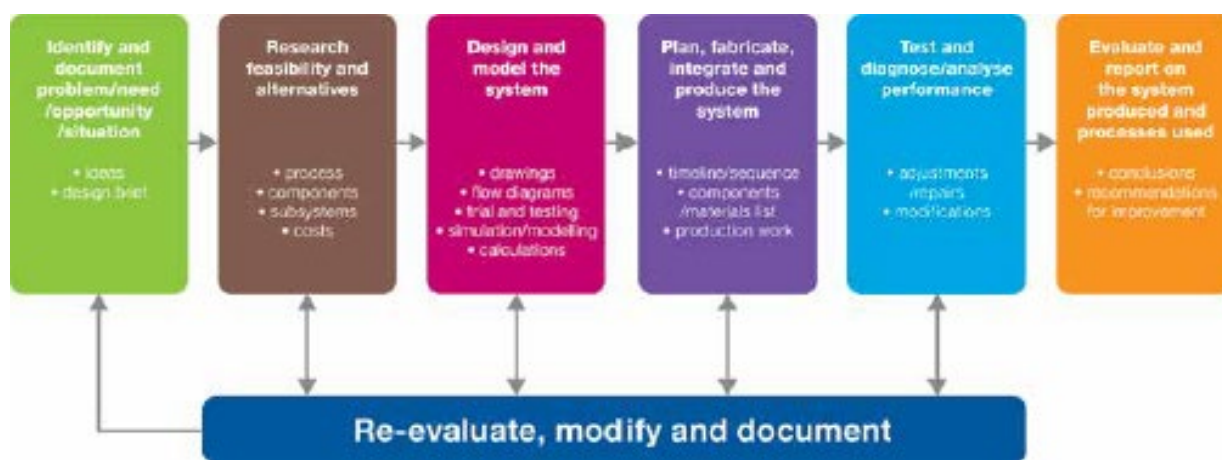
Identify and document problem/need /opportunity /situation

• ideas
• design brief

Research feasibility and alternatives

• process
• components
• subsystems
• costs

Design and model the system

• drawings
• flow diagrams
• trial and testing
• simulation/modelling
• calculations

Plan, fabricate, integrate and produce the system

• timeline/sequence
• components /materials list
• production work

Test and diagnose/analyse performance

• adjustments /repairs
• modifications

Evaluate and report on the system produced and processes used

• conclusions
• recommendations for improvement

Re-evaluate, modify and document